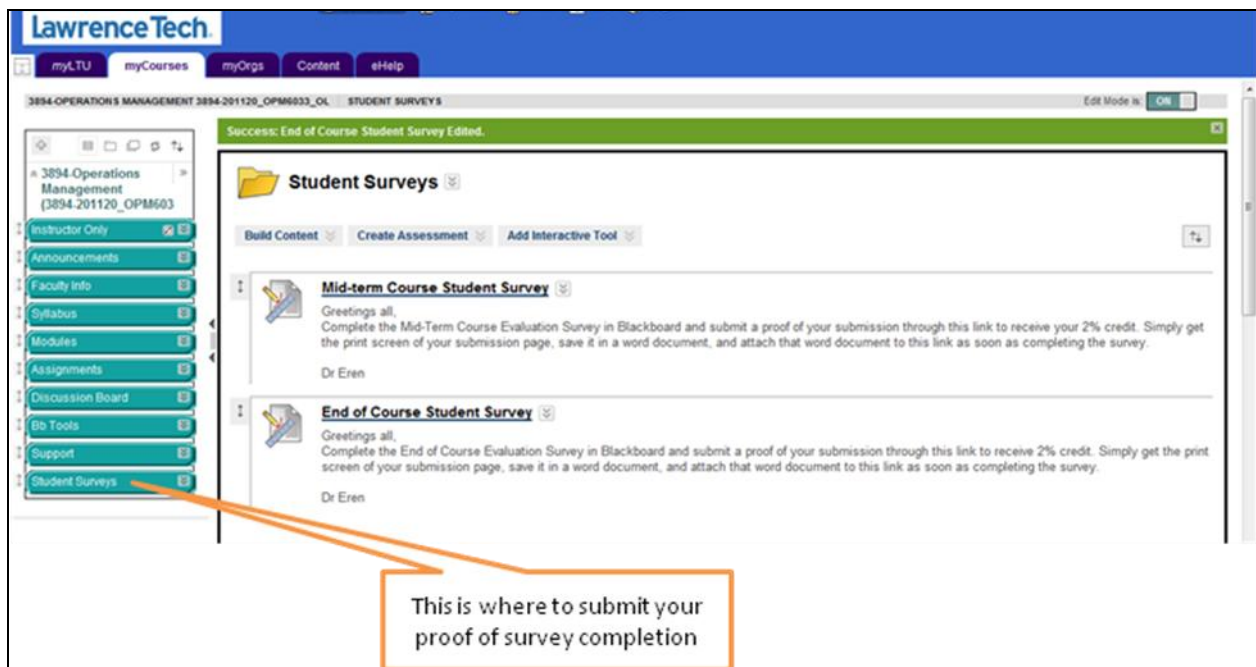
Lawrence Tech.

myLTU myCourses myOrgs Content eHelp

3894-OPERATIONS MANAGEMENT 3894-201120_OPM6033_OL STUDENT SURVEYS

Edit Mode is: ON

Success: End of Course Student Survey Edited.

3894-Operations Management (3894-201120_OPM603

Instructor Only
Announcements
Faculty Info
Syllabus
Modules
Assignments
Discussion Board
Bb Tools
Support
Student Surveys

Student Surveys

Build Content Create Assessment Add Interactive Tool

Mid-term Course Student Survey

Greetings all,
Complete the Mid-Term Course Evaluation Survey in Blackboard and submit a proof of your submission through this link to receive your 2% credit. Simply get the print screen of your submission page, save it in a word document, and attach that word document to this link as soon as completing the survey.

Dr Eren

End of Course Student Survey

Greetings all,
Complete the End of Course Evaluation Survey in Blackboard and submit a proof of your submission through this link to receive 2% credit. Simply get the print screen of your submission page, save it in a word document, and attach that word document to this link as soon as completing the survey.

Dr Eren

This is where to submit your proof of survey completion